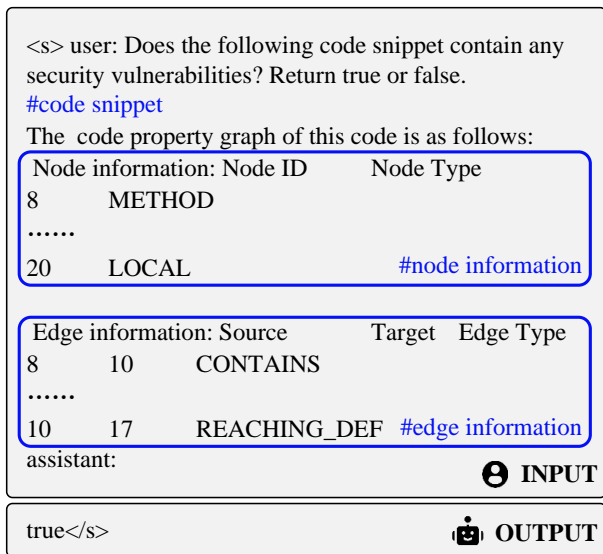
<s> user: Does the following code snippet contain any security vulnerabilities? Return true or false.
#code snippet
The code property graph of this code is as follows:

Node information: Node ID Node Type
8 METHOD
......
20 LOCAL #node information

Edge information: Source Target Edge Type
8 10 CONTAINS
......
10 17 REACHING_DEF #edge information

assistant:
INPUT

true</s>
OUTPUT